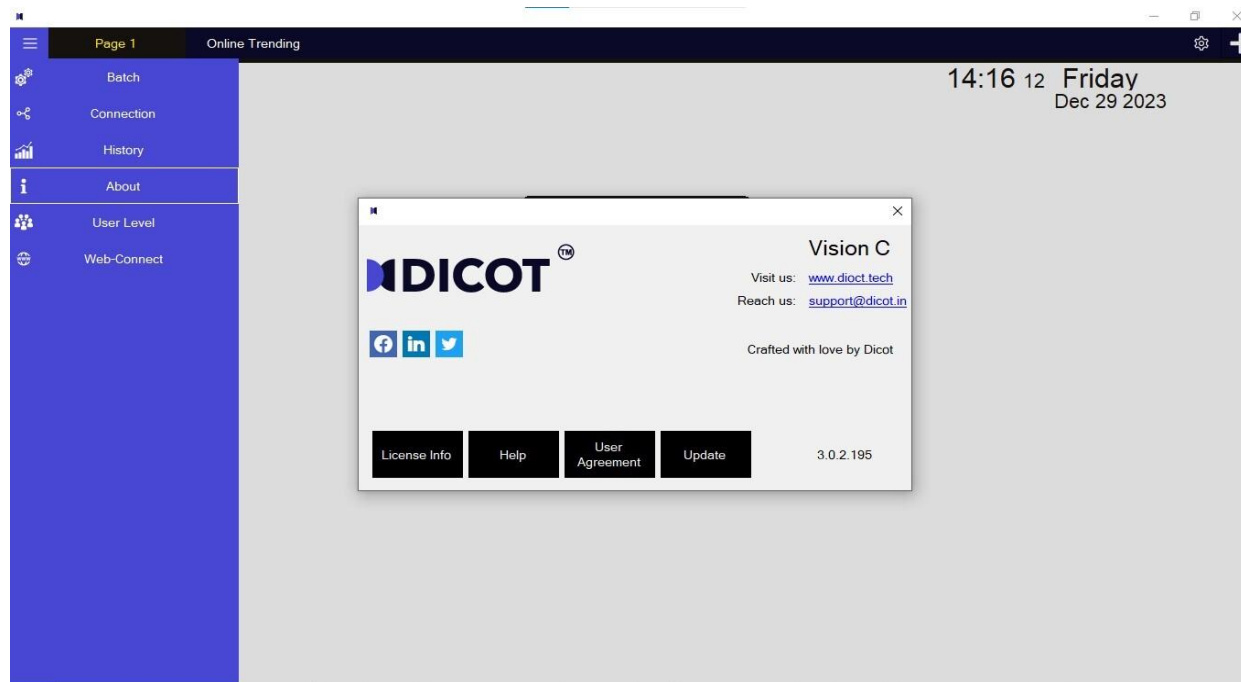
Page 1
Online Trending

Batch
Connection
History
About
User Level
Web-Connect

14:16 12 Friday
Dec 29 2023

DICOT™

Vision C
Visit us: www.dioct.tech
Reach us: support@dicot.in

Crafted with love by Dicot

License Info
Help
User Agreement
Update
3.0.2.195